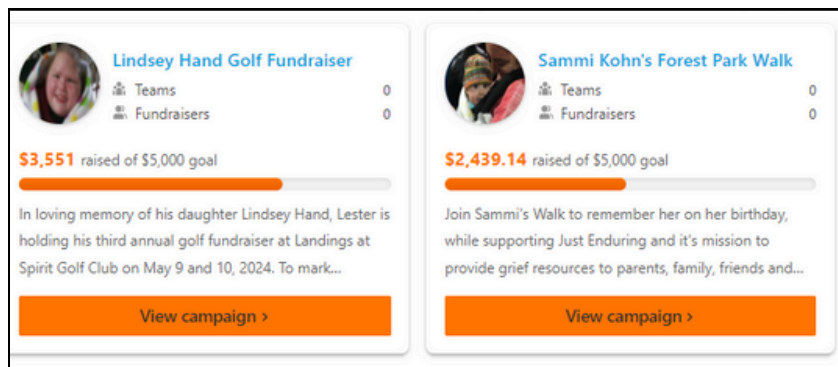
Lindsey Hand Golf Fundraiser
Teams 0
Fundraisers 0

$3,551 raised of $5,000 goal

In loving memory of his daughter Lindsey Hand, Lester is holding his third annual golf fundraiser at Landings at Spirit Golf Club on May 9 and 10, 2024. To mark...

View campaign ›

Sammi Kohn's Forest Park Walk
Teams 0
Fundraisers 0

$2,439.14 raised of $5,000 goal

Join Sammi's Walk to remember her on her birthday, while supporting Just Enduring and it's mission to provide grief resources to parents, family, friends and...

View campaign ›